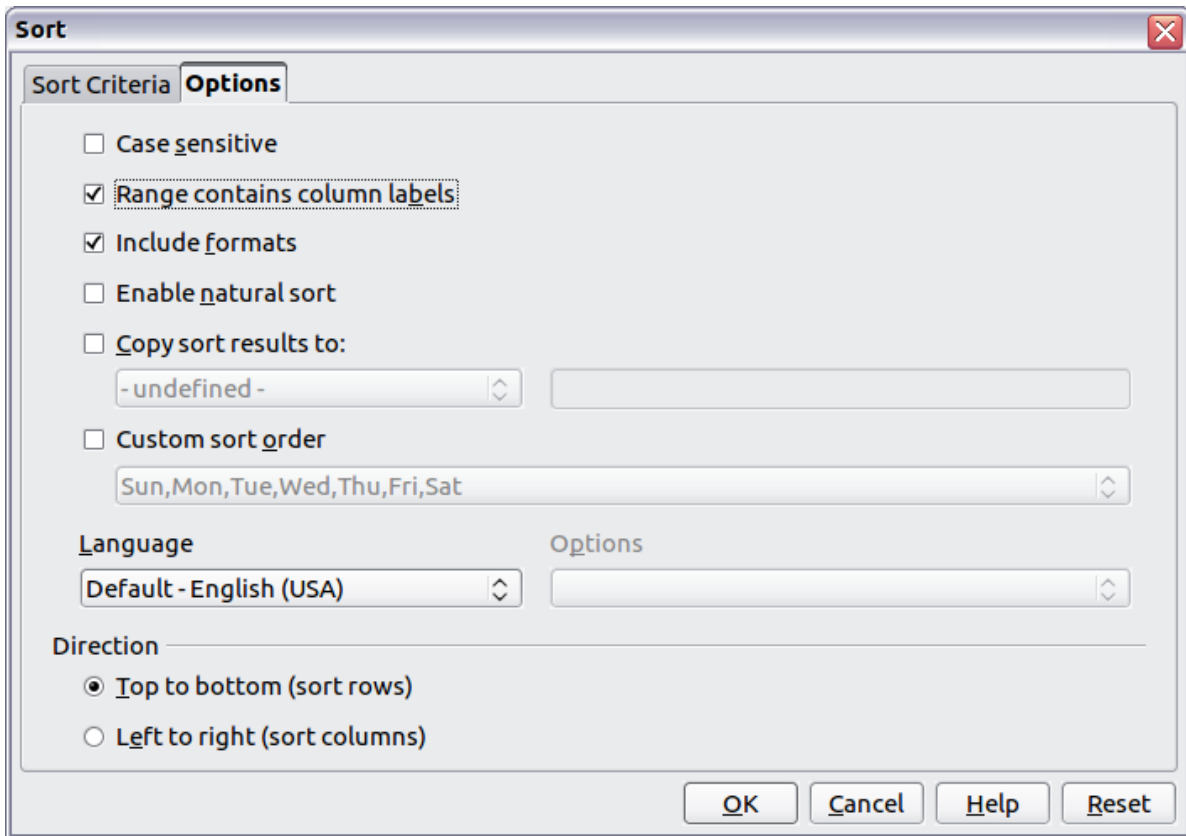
Sort

Sort Criteria
Options

Case sensitive

Range contains column labels

Include formats

Enable natural sort

Copy sort results to:

- undefined -

Custom sort order

Sun,Mon,Tue,Wed,Thu,Fri,Sat

Language

Options

Default - English (USA)

Direction

Top to bottom (sort rows)

Left to right (sort columns)

OK
Cancel
Help
Reset